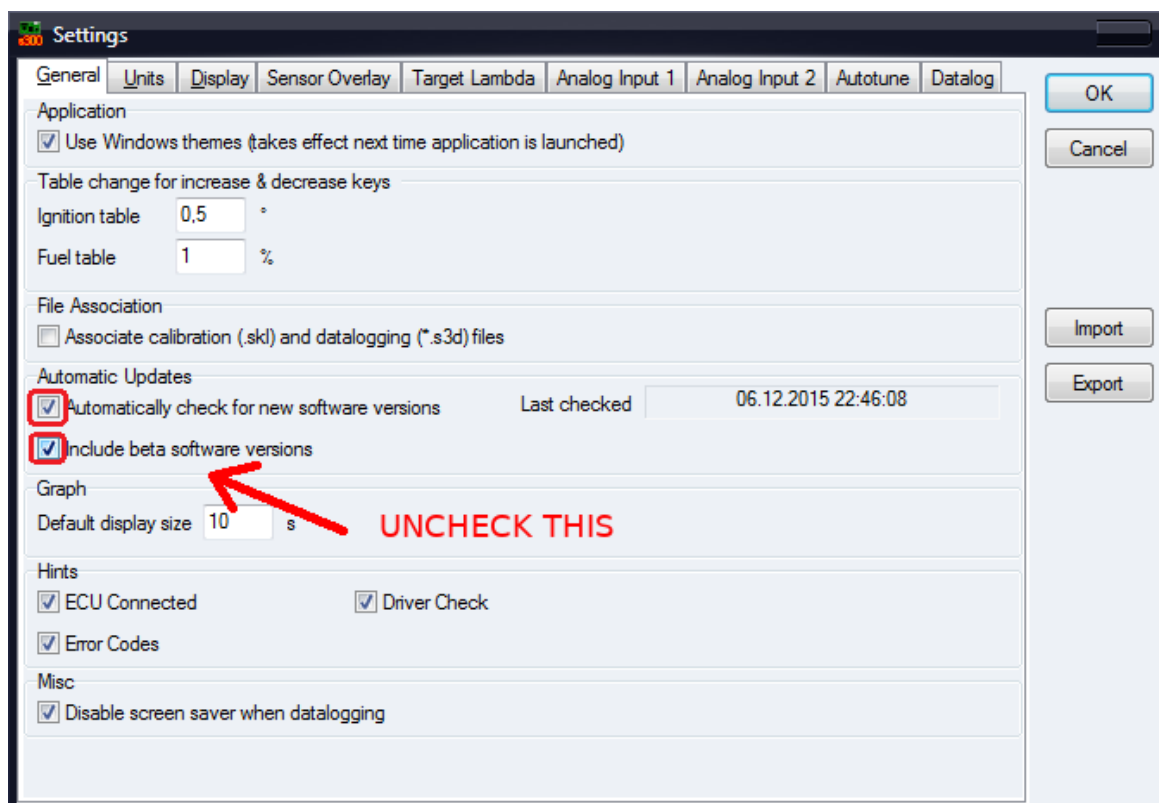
Settings

General | Units | Display | Sensor Overlay | Target Lambda | Analog Input 1 | Analog Input 2 | Autotune | Datalog

OK
Cancel

Application
Use Windows themes (takes effect next time application is launched)

Table change for increase & decrease keys
Ignition table 0,5 °
Fuel table 1 %

File Association
Associate calibration (.skl) and datalogging (*.s3d) files

Import
Export

Automatic Updates
Automatically check for new software versions
Last checked 06.12.2015 22:46:08
Include beta software versions

Graph
Default display size 10 s

UNCHECK THIS

Hints
ECU Connected
Driver Check
Error Codes

Misc
Disable screen saver when datalogging